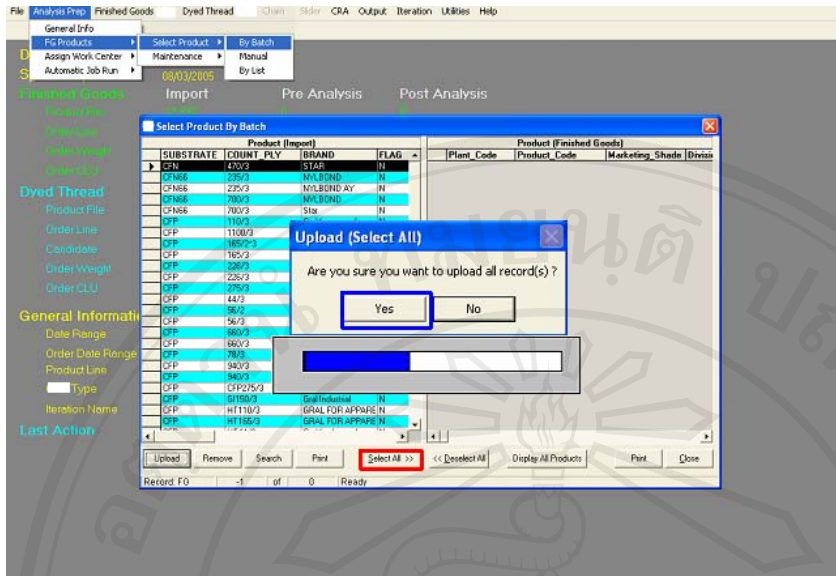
File Analysis Prep Finished Goods Dyed Thread Chain Slider CRA Output Iteration Utilities Help

General Info
FG Products
Assign Work Center
Automatic Job Run

Select Product
Maintenance

By Batch
Manual
By List

08/03/2005

Finished Goods
Import
Pre Analysis
Post Analysis

Product File
Order Line
Order Weight
Order CLU

Dyed Thread
Product File
Order Line
Candidate
Order Weight
Order CLU

General Informati
Date Range
Order Date Range
Product Line
Type
Iteration Name

Last Action

Select Product By Batch

Product (Import)

| SUBSTRATE | COUNT_PLY | BRAND | FLAG |
|---|---|---|---|
| CFN | 470/3 | STAR | N |
| CFN66 | 235/3 | NYLBOND | N |
| CFN66 | 235/3 | NYLBOND AY | N |
| CFN66 | 700/3 | NYLBOND | N |
| CFN66 | 700/3 | Star | N |
| CFP | 110/3 | | |
| CFP | 1100/3 | | |
| CFP | 165/2-3 | | |
| CFP | 165/3 | | |
| CFP | 226/3 | | |
| CFP | 226/3 | | |
| CFP | 275/3 | | |
| CFP | 44/3 | | |
| CFP | 56/2 | | |
| CFP | 56/3 | | |
| CFP | 660/3 | | |
| CFP | 660/3 | | |
| CFP | 78/3 | | |
| CFP | 940/3 | | |
| CFP | 940/3 | | |
| CFP | CFP275/3 | | |
| CFP | GI150/3 | Gral Industrial | N |
| CFP | HT110/3 | GRAL FOR APPARE | N |
| CFP | HT165/3 | GRAL FOR APPARE | N |

Product (Finished Goods)

| Plant_Code | Product_Code | Marketing_Shade | Divisi |
|---|---|---|---|

Upload (Select All)

Are you sure you want to upload all record(s) ?

Yes No

Upload Remove Search Print Select All >> << Deselect All Display All Products Print Close

Record: FG -1 of 0 Ready